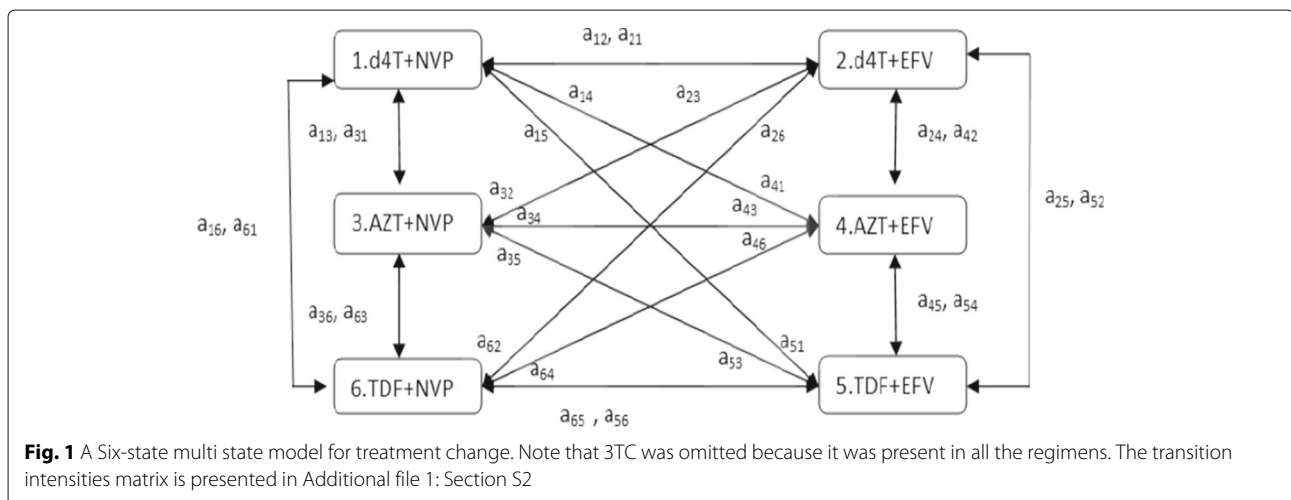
1.d4T+NVP

$a_{12}$, $a_{21}$

2.d4T+EFV

$a_{14}$

$a_{23}$

$a_{15}$

$a_{26}$

$a_{13}$, $a_{31}$

$a_{24}$, $a_{42}$

$a_{41}$

$a_{32}$

$a_{16}$, $a_{61}$

3.AZT+NVP

$a_{34}$

$a_{43}$

4.AZT+EFV

$a_{25}$, $a_{52}$

$a_{46}$

$a_{35}$

$a_{36}$, $a_{63}$

$a_{45}$, $a_{54}$

$a_{62}$

$a_{51}$

$a_{64}$

$a_{53}$

6.TDF+NVP

5.TDF+EFV

$a_{65}$ , $a_{56}$

**Fig. 1** A Six-state multi state model for treatment change. Note that 3TC was omitted because it was present in all the regimens. The transition intensities matrix is presented in Additional file 1: Section S2